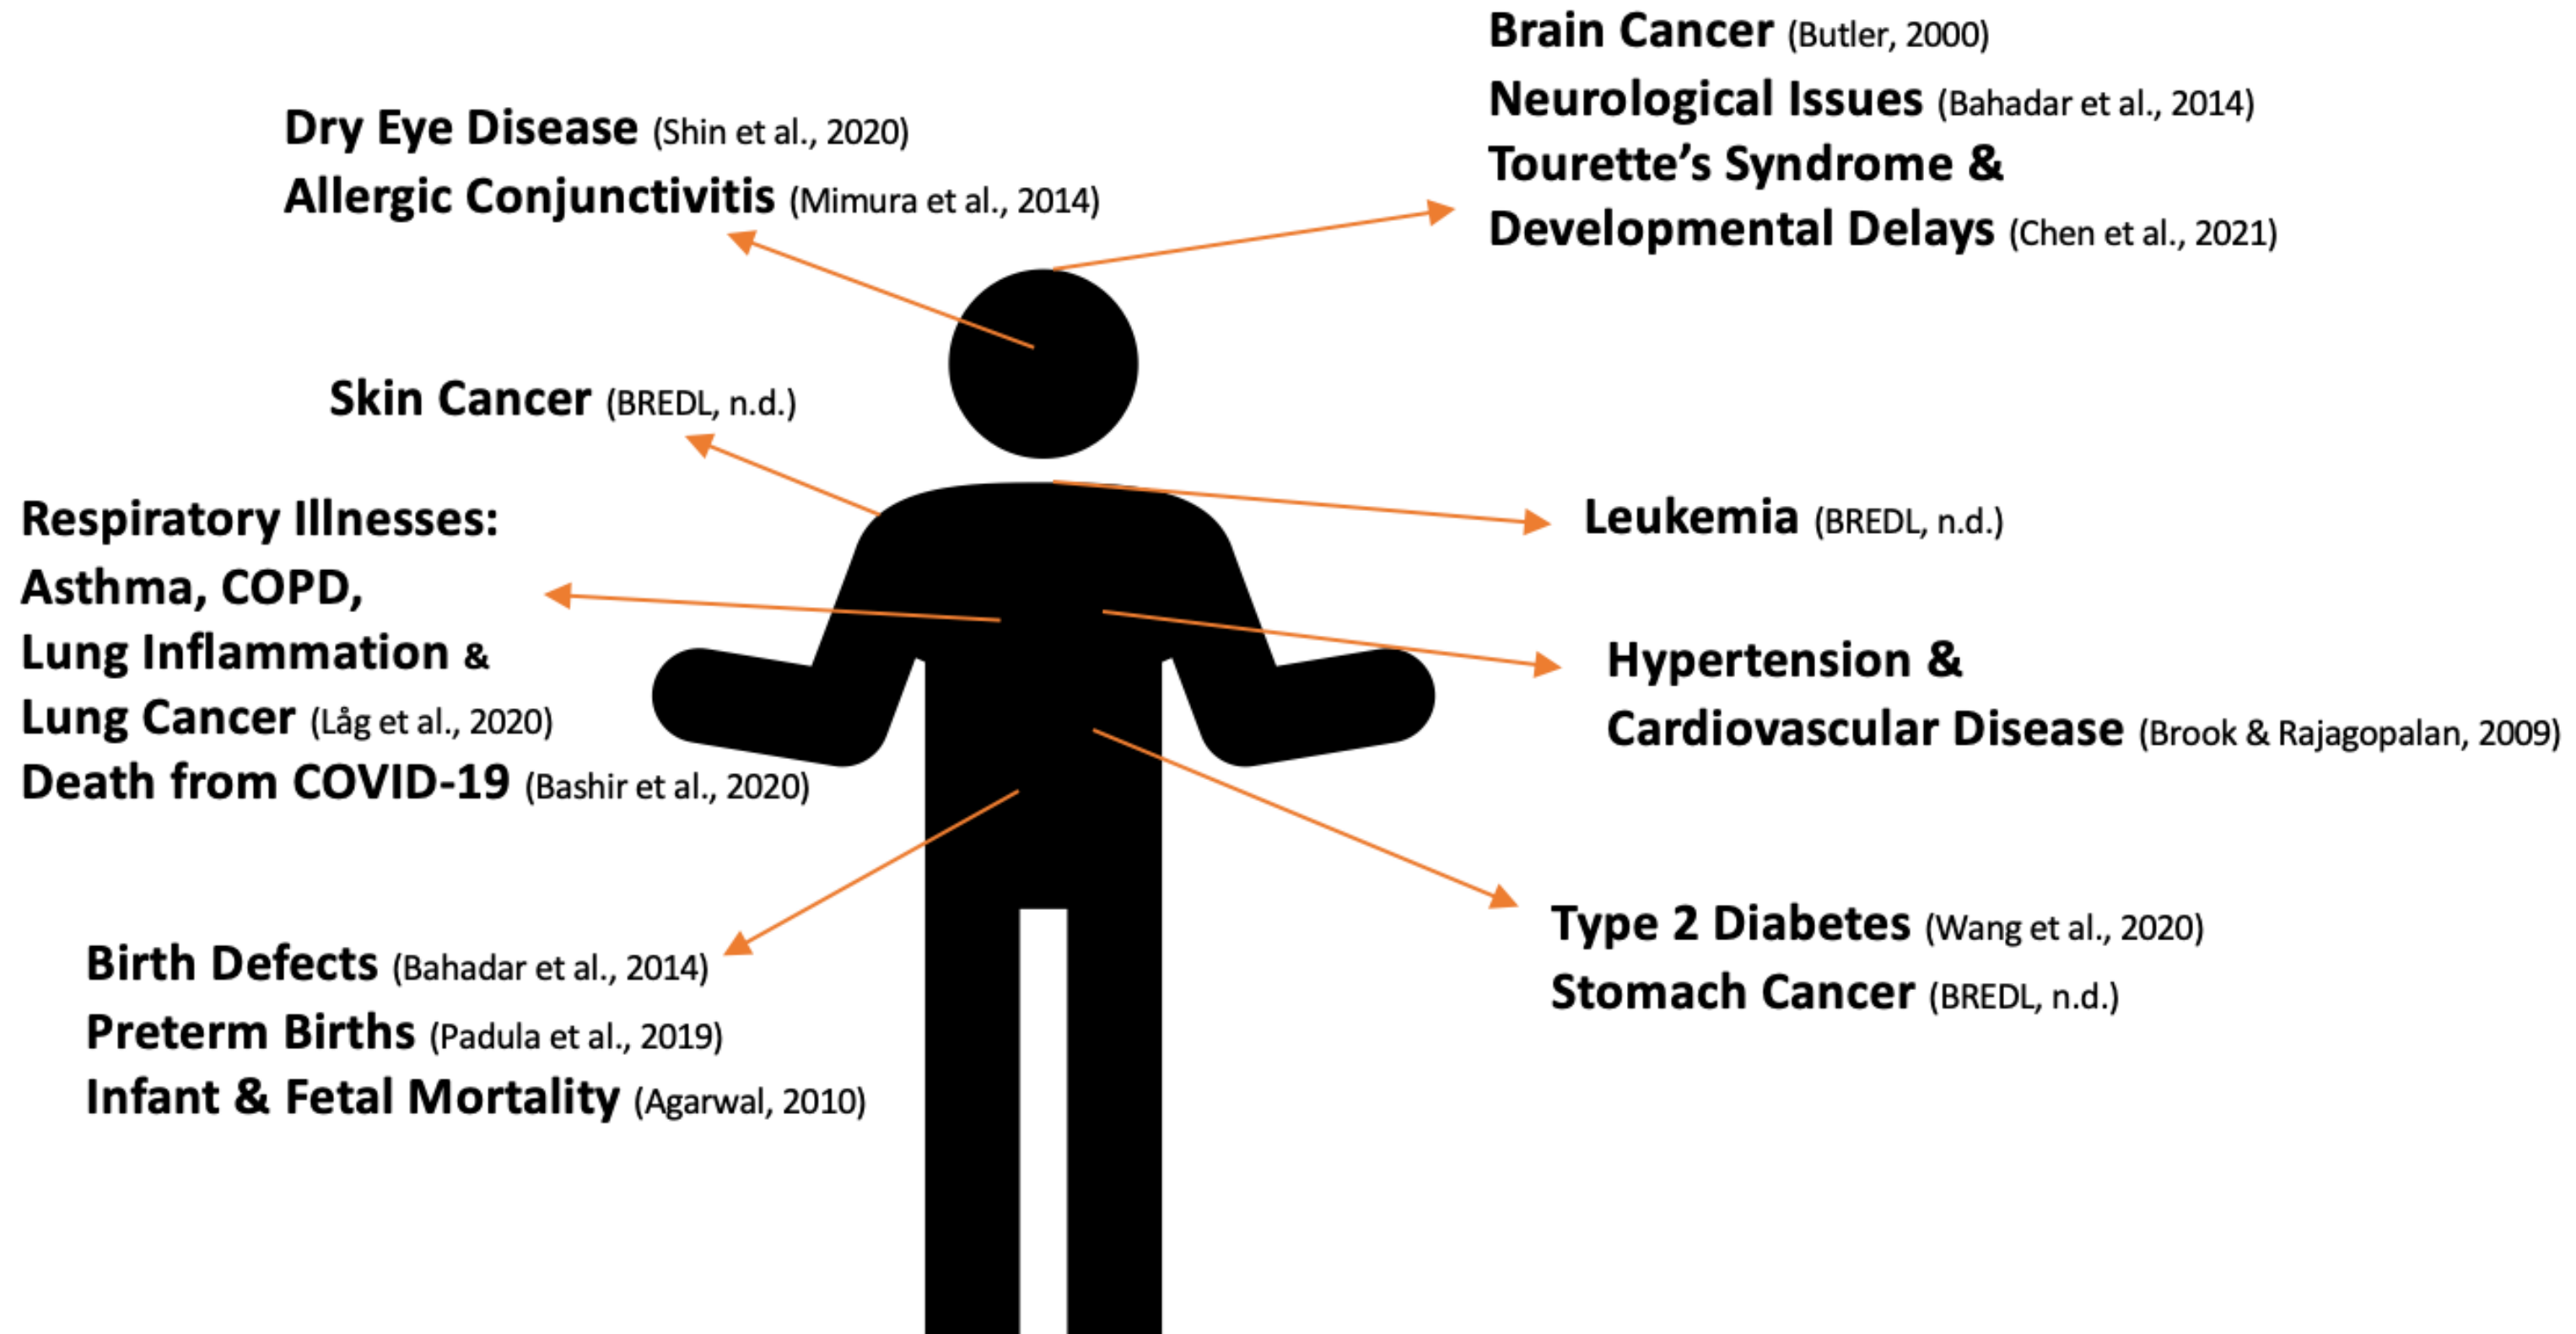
Brain Cancer (Butler, 2000)
Neurological Issues (Bahadar et al., 2014)
Tourette's Syndrome & Developmental Delays (Chen et al., 2021)

Dry Eye Disease (Shin et al., 2020)
Allergic Conjunctivitis (Mimura et al., 2014)

Skin Cancer (BREDL, n.d.)

Respiratory Illnesses: Asthma, COPD, Lung Inflammation & Lung Cancer (Låg et al., 2020)
Death from COVID-19 (Bashir et al., 2020)

Leukemia (BREDL, n.d.)

Hypertension & Cardiovascular Disease (Brook & Rajagopalan, 2009)

Type 2 Diabetes (Wang et al., 2020)
Stomach Cancer (BREDL, n.d.)

Birth Defects (Bahadar et al., 2014)
Preterm Births (Padula et al., 2019)
Infant & Fetal Mortality (Agarwal, 2010)